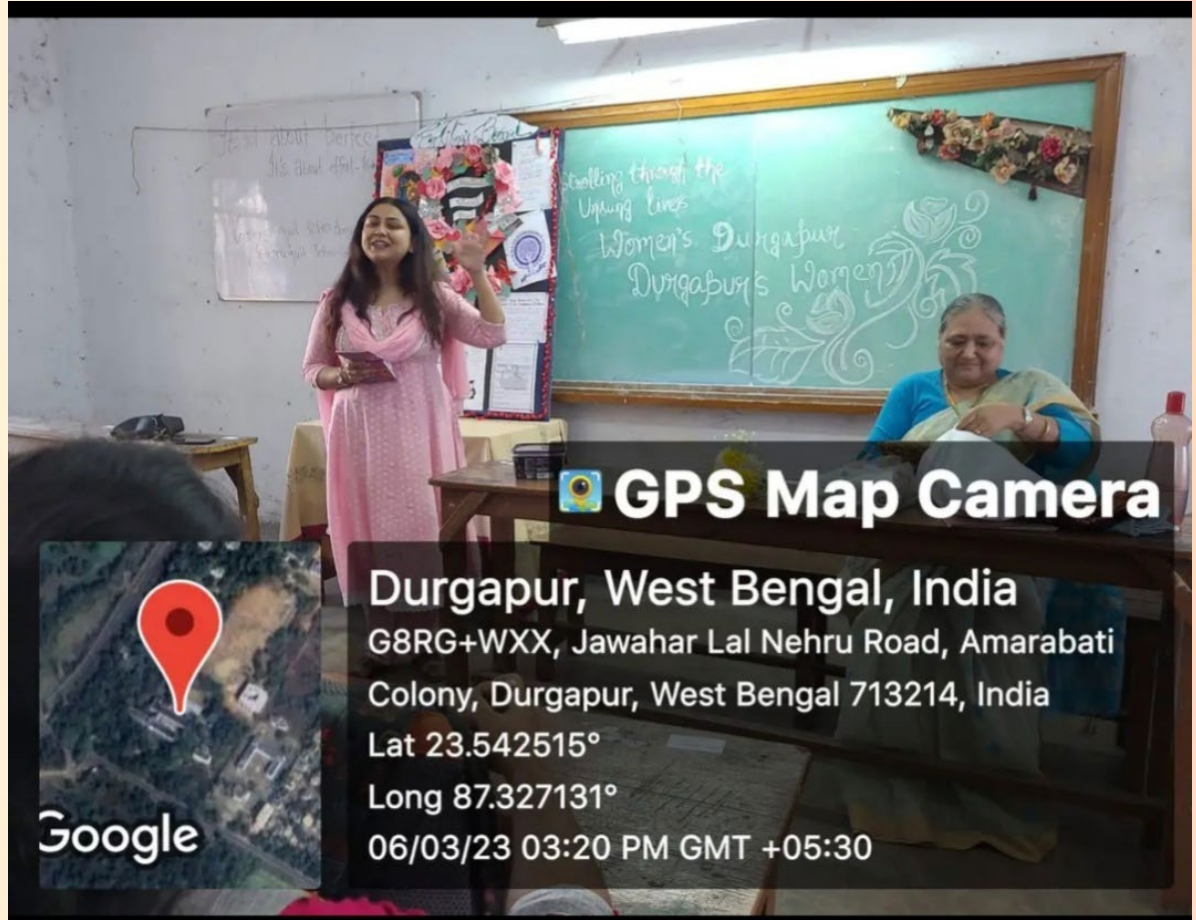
It's not about perfect
It's about effort

Strolling through the Unsung lines
Women's Durgapur
Durgapur's Women

GPS Map Camera
Durgapur, West Bengal, India
G8RG+WXX, Jawahar Lal Nehru Road, Amarabati Colony, Durgapur, West Bengal 713214, India
Lat 23.542515°
Long 87.327131°
06/03/23 03:20 PM GMT +05:30
Google